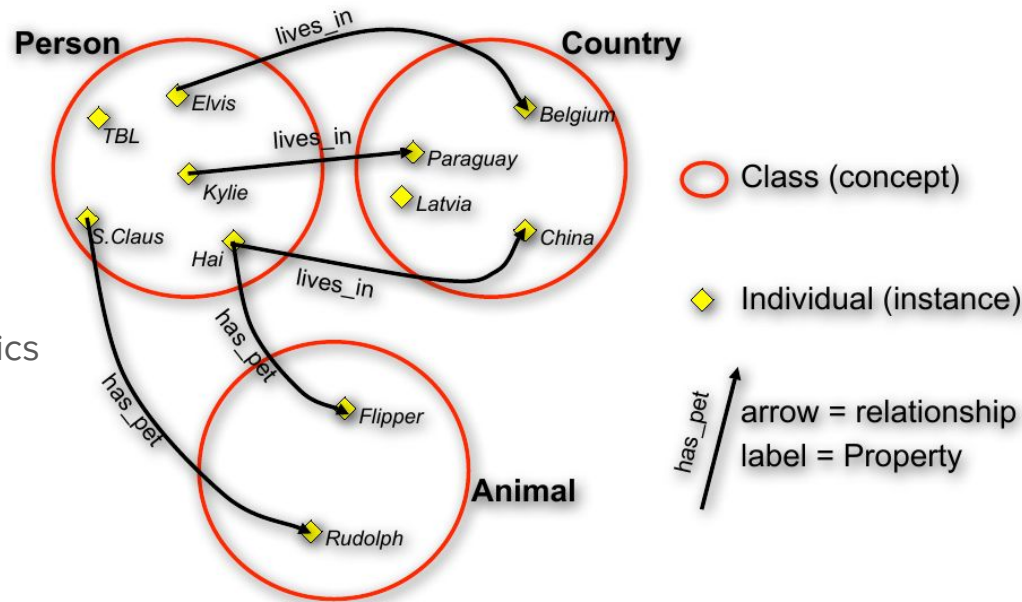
Person

Country

lives_in

Elvis

Belgium

TBL

lives_in

Paraguay

Kylie

Latvia

S.Claus

Hai

China

lives_in

has_pet

has_pet

Flipper

Animal

Rudolph

ics

Class (concept)

Individual (instance)

has_pet

arrow = relationship
label = Property